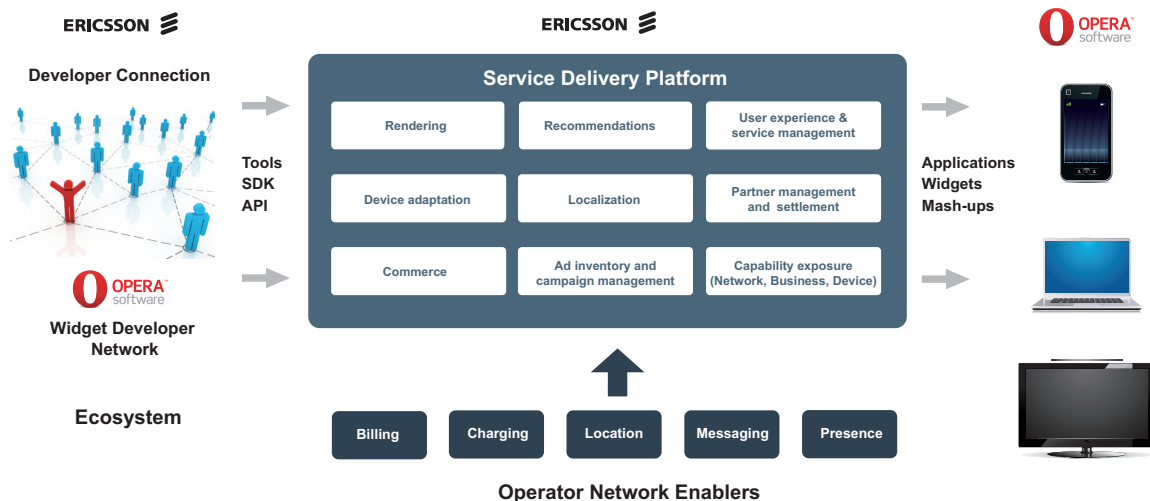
ERICSSON

Developer Connection

OPERA software

Widget Developer Network

Ecosystem

Tools
SDK
API

ERICSSON

Service Delivery Platform

Rendering

Recommendations

User experience & service management

Device adaptation

Localization

Partner management and settlement

Commerce

Ad inventory and campaign management

Capability exposure (Network, Business, Device)

Billing

Charging

Location

Messaging

Presence

Operator Network Enablers

OPERA software

Applications
Widgets
Mash-ups